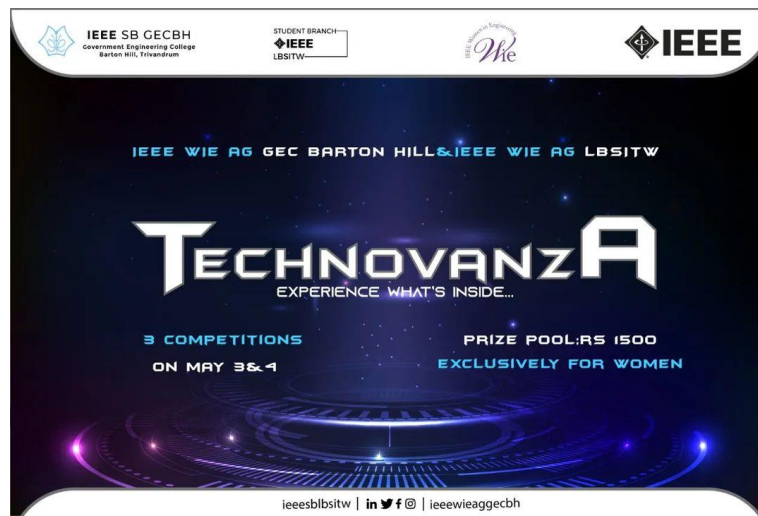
IEEE SB GECBH
Government Engineering College
Barton Hill, Trivandrum

STUDENT BRANCH
IEEE
LBSITW

IEEE Women in Engineering
WIE

IEEE

IEEE WIE AG GEC BARTON HILL&IEEE WIE AG LBSITW

TECHNOVANZA
EXPERIENCE WHAT'S INSIDE...

3 COMPETITIONS
ON MAY 3&4

PRIZE POOL:RS 1500
EXCLUSIVELY FOR WOMEN

ieeesblbsitw | in | ieeewieaggecbh